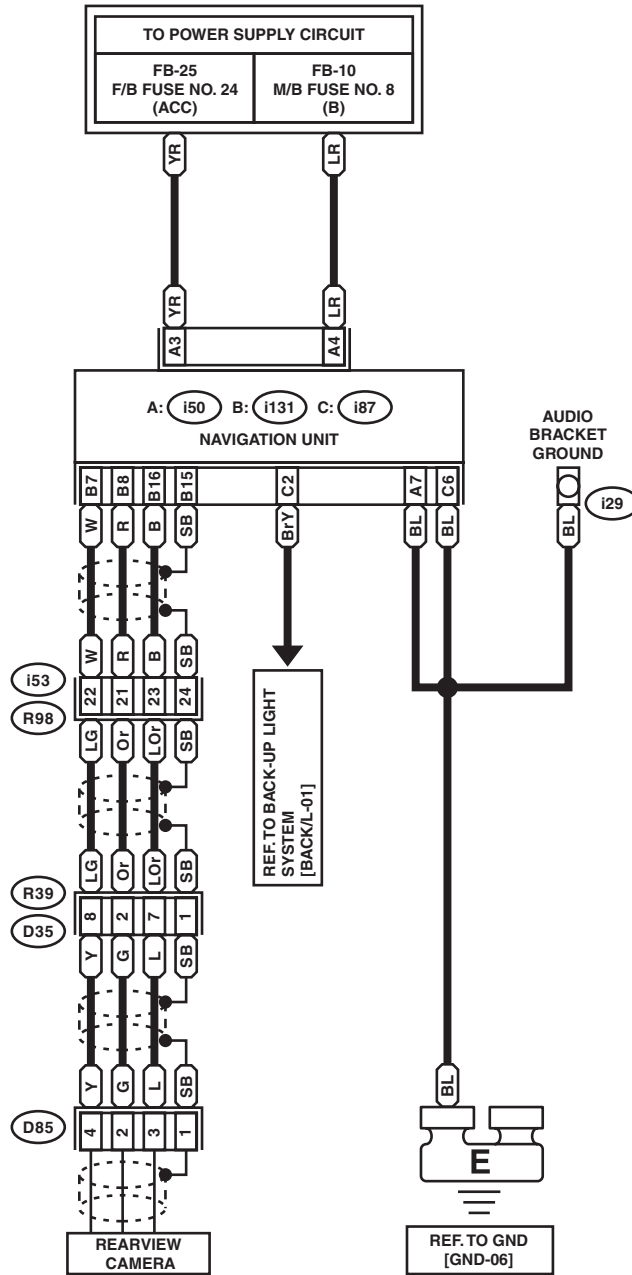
TO POWER SUPPLY CIRCUIT

FB-25
F/B FUSE NO. 24
(ACC)

FB-10
M/B FUSE NO. 8
(B)

YR
LR
YR
LR
A3
A4

A: i50 B: i131 C: i87
NAVIGATION UNIT

AUDIO
BRACKET
GROUND

i29

B7 B8 B16 B15 C2 A7 C6
W R B SB BrY BL BL BL

W R B SB
i53
22 21 23 24
R98
LG Or LOr SB

REF. TO BACK-UP LIGHT SYSTEM [BACK/L-01]

LG Or LOr SB
R39
8 2 7 1
D35
Y G L SB

Y G L SB
D85
4 2 3 1

BL

E

REARVIEW
CAMERA

REF. TO GND
[GND-06]